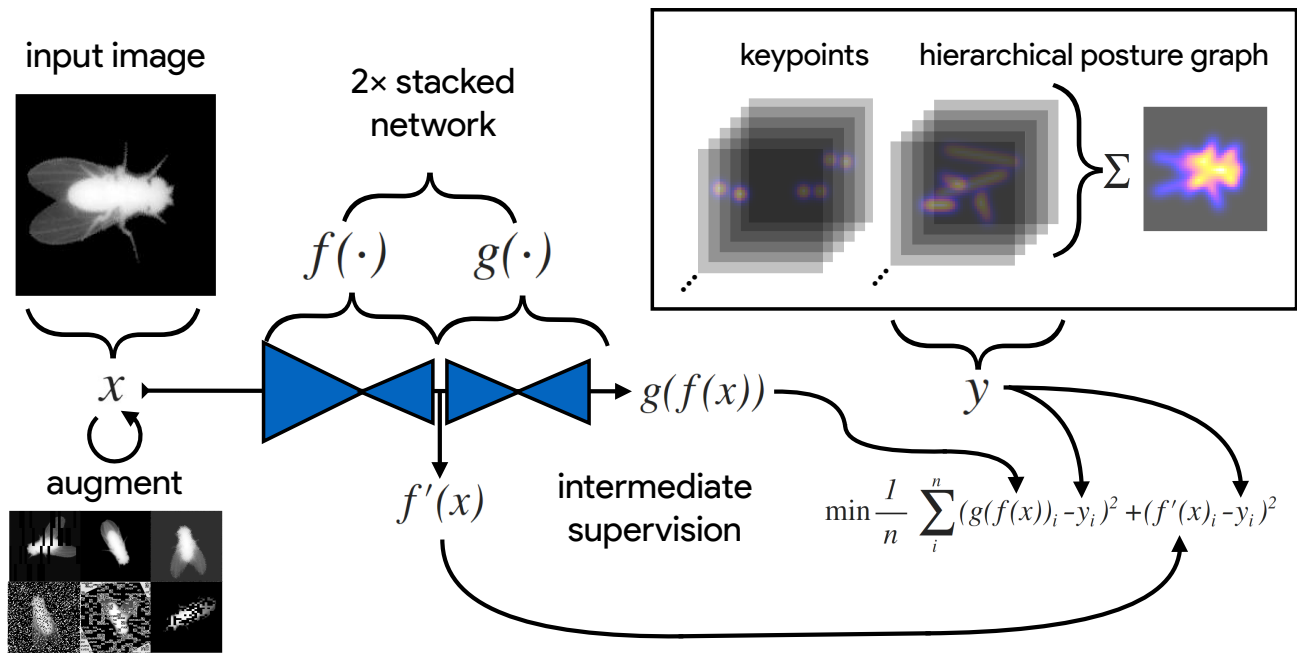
input image

2× stacked network

$f(\cdot)$ $g(\cdot)$

keypoints hierarchical posture graph

$\Sigma$

$x$

augment

$g(f(x))$

$y$

$f'(x)$

intermediate supervision

$\min \frac{1}{n} \sum_{i}^{n} (g(f(x))_i - y_i)^2 + (f'(x)_i - y_i)^2$